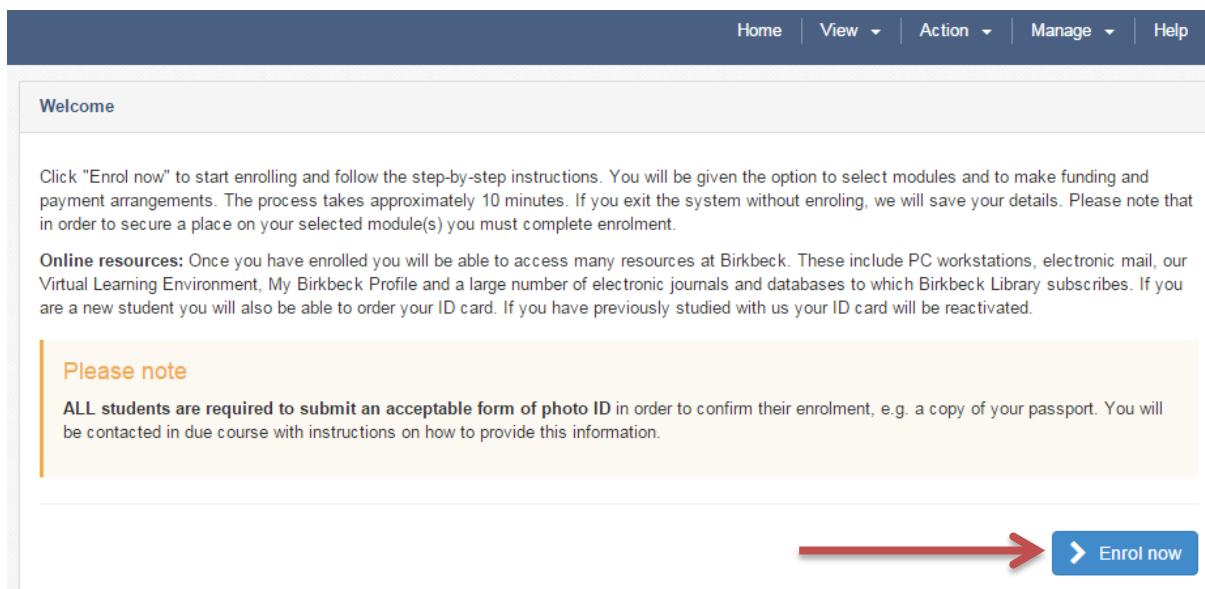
Home View Action Manage Help

Welcome

Click "Enrol now" to start enrolling and follow the step-by-step instructions. You will be given the option to select modules and to make funding and payment arrangements. The process takes approximately 10 minutes. If you exit the system without enroling, we will save your details. Please note that in order to secure a place on your selected module(s) you must complete enrolment.

**Online resources:** Once you have enrolled you will be able to access many resources at Birkbeck. These include PC workstations, electronic mail, our Virtual Learning Environment, My Birkbeck Profile and a large number of electronic journals and databases to which Birkbeck Library subscribes. If you are a new student you will also be able to order your ID card. If you have previously studied with us your ID card will be reactivated.

Please note

**ALL students are required to submit an acceptable form of photo ID** in order to confirm their enrolment, e.g. a copy of your passport. You will be contacted in due course with instructions on how to provide this information.

Enrol now